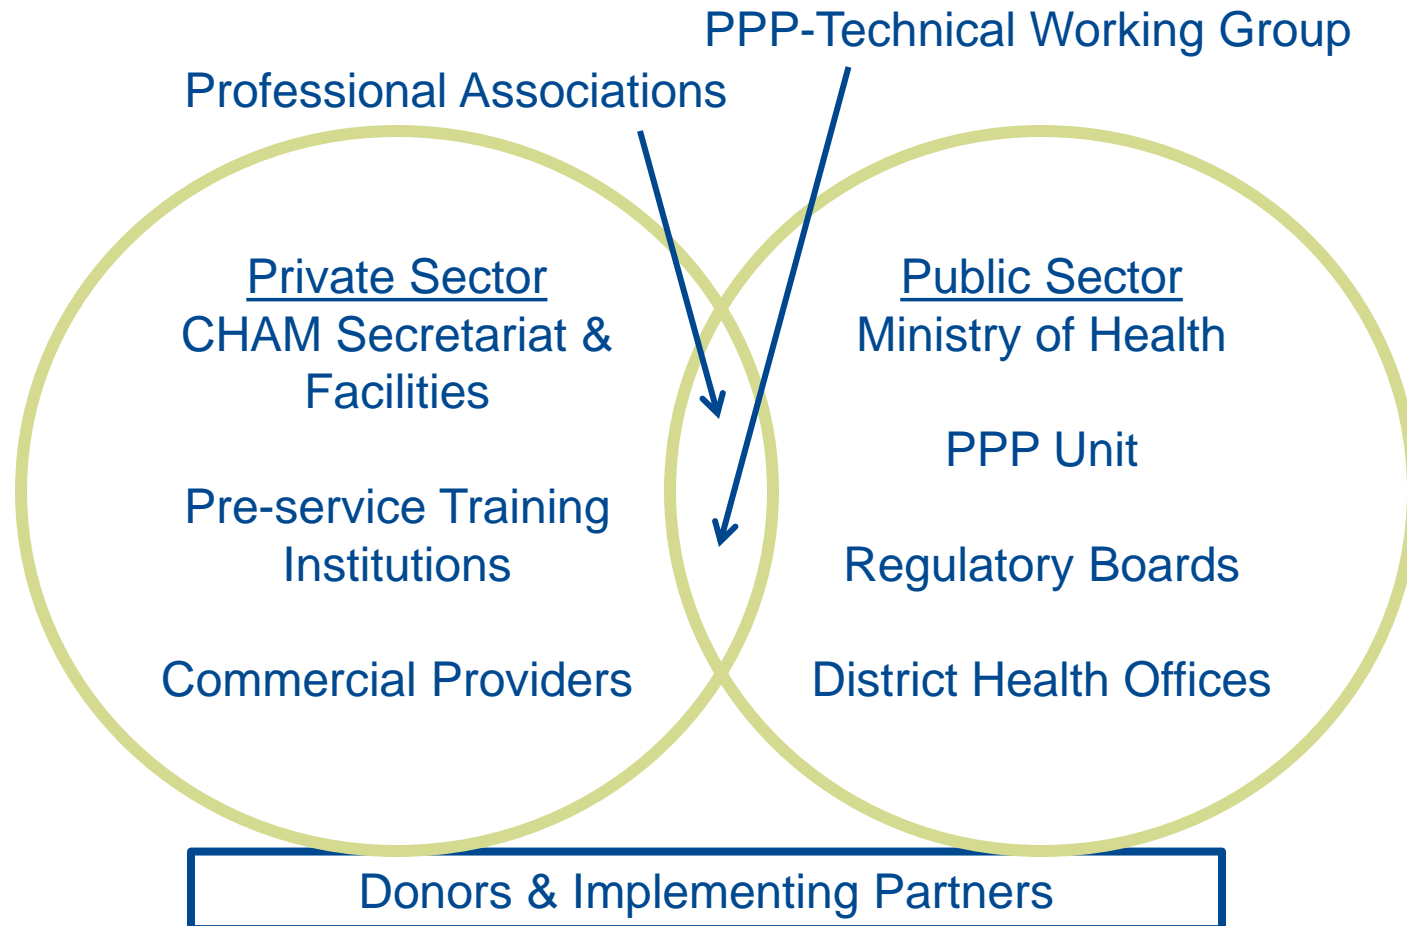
PPP-Technical Working Group

Professional Associations

Private Sector
CHAM Secretariat & Facilities

Pre-service Training Institutions

Commercial Providers

Public Sector
Ministry of Health

PPP Unit

Regulatory Boards

District Health Offices

Donors & Implementing Partners